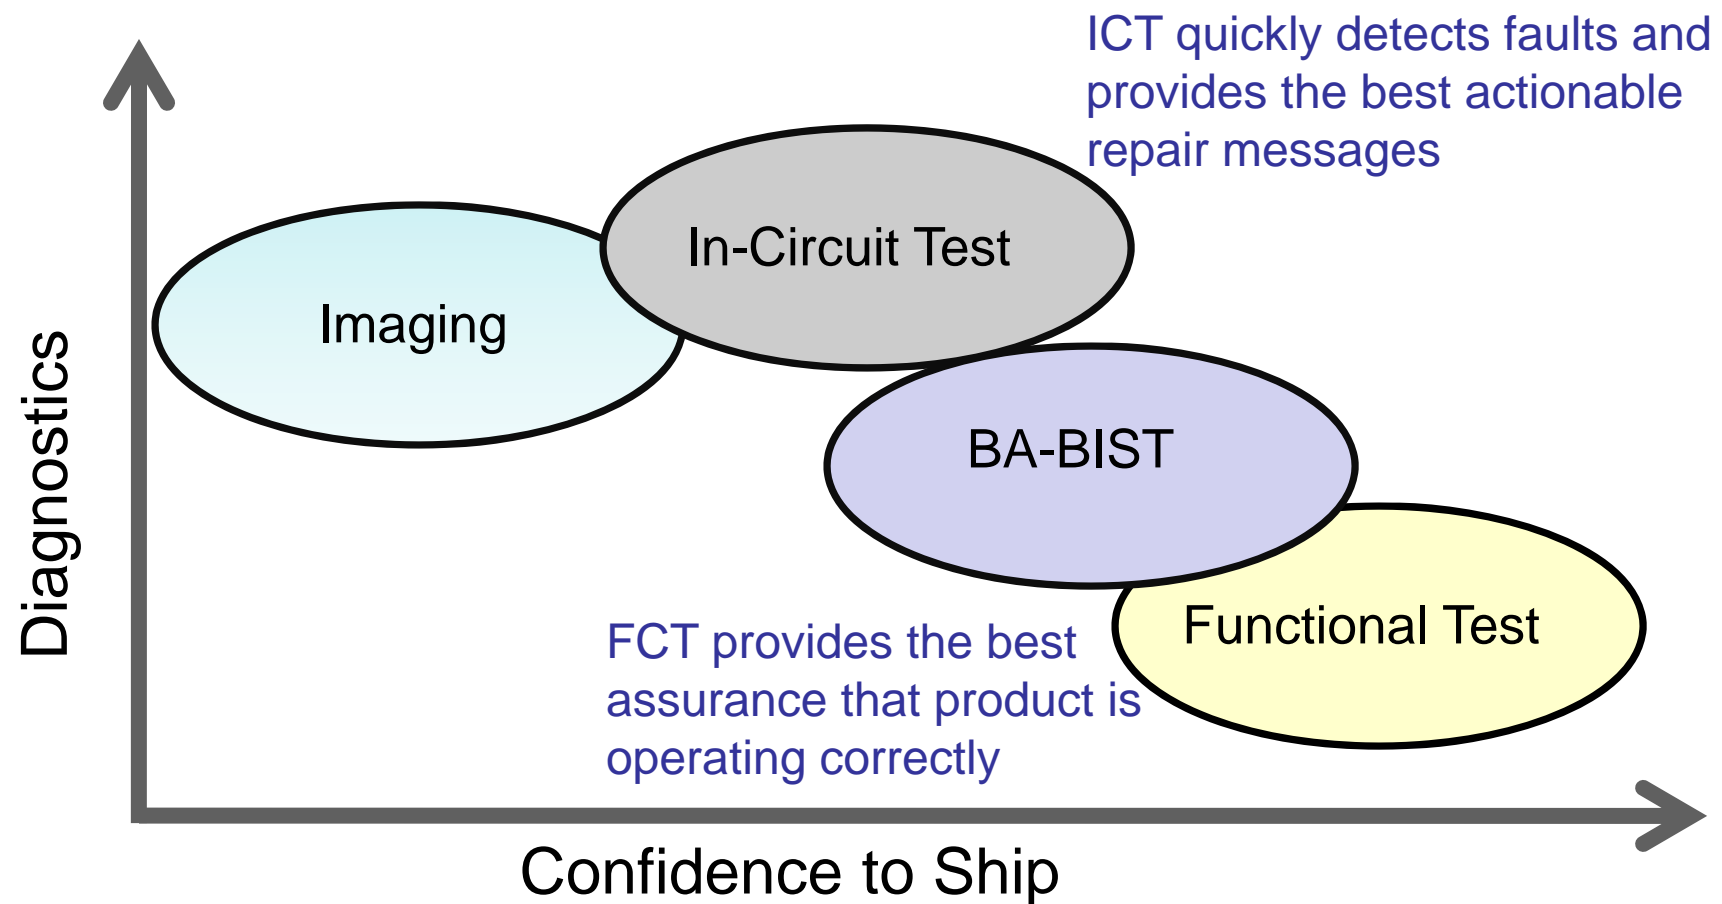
ICT quickly detects faults and provides the best actionable repair messages

Diagnostics

In-Circuit Test

Imaging

BA-BIST

Functional Test

FCT provides the best assurance that product is operating correctly

Confidence to Ship